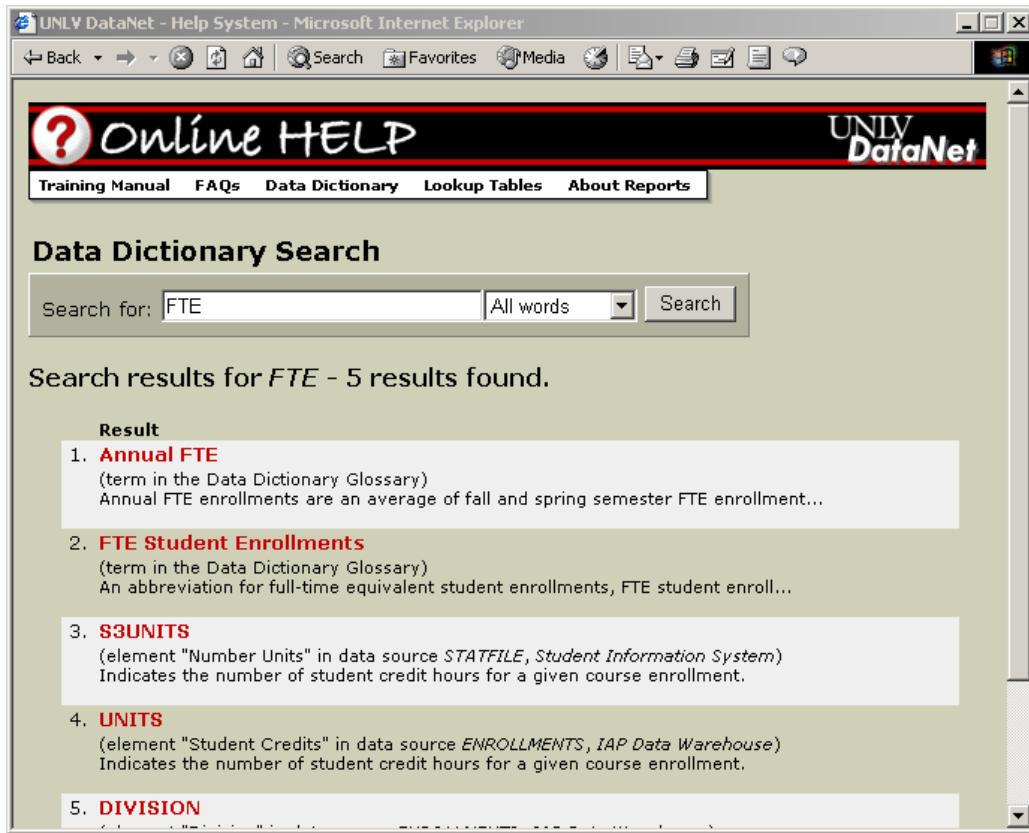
UNLV DataNet - Help System - Microsoft Internet Explorer

Back Search Favorites Media

Online HELP

UNLV DataNet

Training Manual FAQs Data Dictionary Lookup Tables About Reports

Data Dictionary Search

Search for: FTE All words Search

Search results for *FTE* - 5 results found.

Result

1. Annual FTE
(term in the Data Dictionary Glossary)
Annual FTE enrollments are an average of fall and spring semester FTE enrollment...

2. FTE Student Enrollments
(term in the Data Dictionary Glossary)
An abbreviation for full-time equivalent student enrollments, FTE student enroll...

3. S3UNITS
(element "Number Units" in data source *STATFILE*, *Student Information System*)
Indicates the number of student credit hours for a given course enrollment.

4. UNITS
(element "Student Credits" in data source *ENROLLMENTS*, *IAP Data Warehouse*)
Indicates the number of student credit hours for a given course enrollment.

5. DIVISION
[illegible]